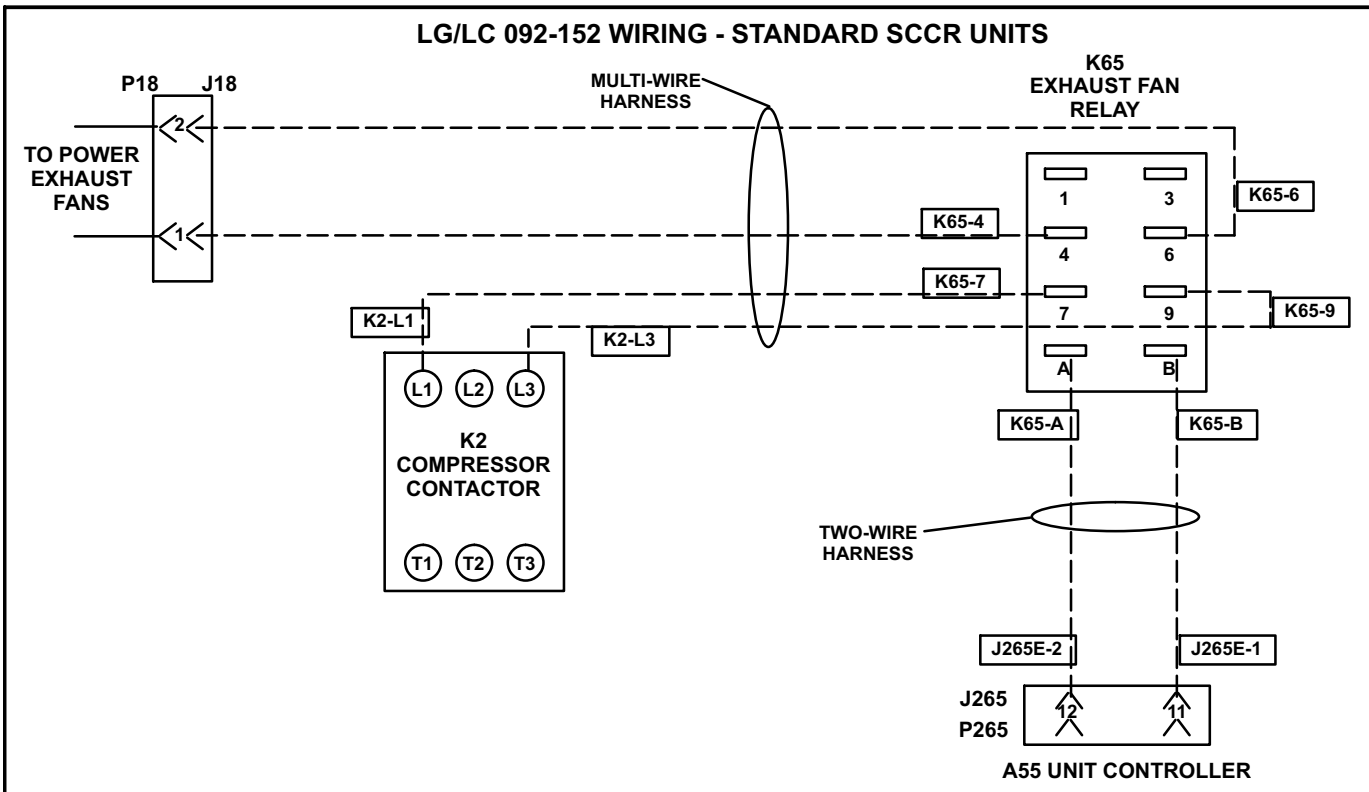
LG/LC 092-152 WIRING - STANDARD SCCR UNITS

P18 J18

TO POWER EXHAUST FANS

2

1

MULTI-WIRE HARNESS

K65 EXHAUST FAN RELAY

1 3

4 6

7 9

A B

K65-6

K65-4

K65-7

K65-9

K2-L1

K2-L3

L1 L2 L3

K2 COMPRESSOR CONTACTOR

T1 T2 T3

K65-A

K65-B

TWO-WIRE HARNESS

J265E-2

J265E-1

J265

P265

12

11

A55 UNIT CONTROLLER